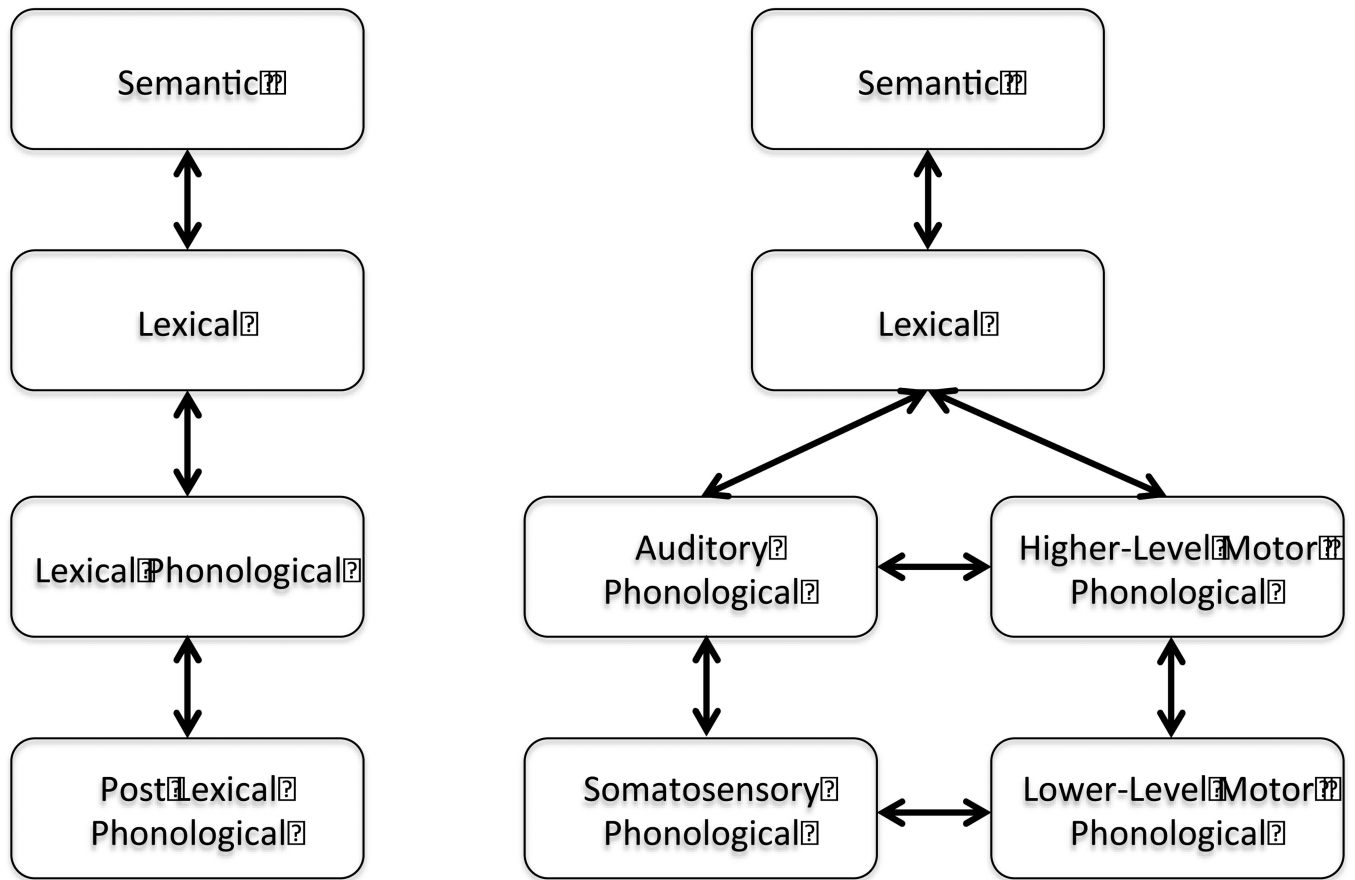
Semantic

Lexical

Lexical Phonological

Post Lexical Phonological

Semantic

Lexical

Auditory Phonological

Higher-Level Motor Phonological

Somatosensory Phonological

Lower-Level Motor Phonological